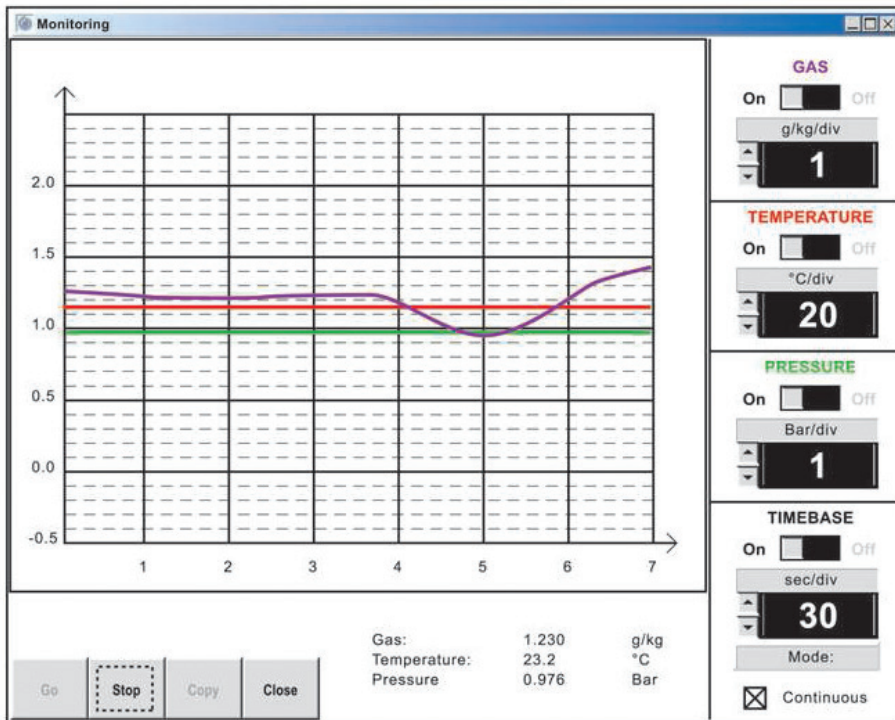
Monitoring

2.0
1.5
1.0
0.5
0.0
-0.5
1 2 3 4 5 6 7

GAS
On Off
g/kg/div
1

TEMPERATURE
On Off
°C/div
20

PRESSURE
On Off
Bar/div
1

TIMEBASE
On Off
sec/div
30
Mode:
☒ Continuous

Go Stop Copy Close

| Gas: | 1.230 | g/kg |
|---|---|---|
| Temperature: | 23.2 | °C |
| Pressure | 0.976 | Bar |